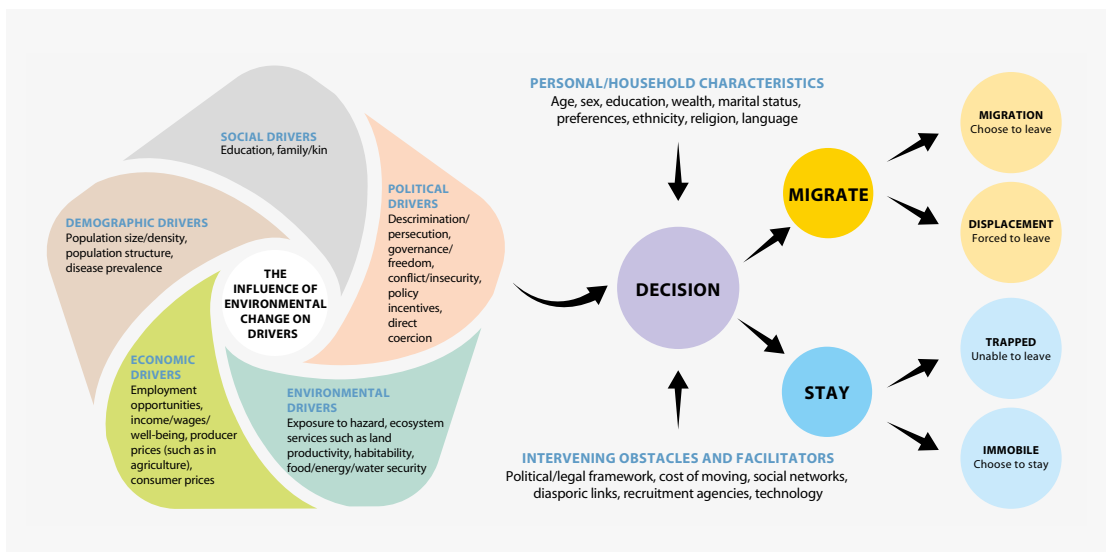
SOCIAL DRIVERS
Education, family/kin

POLITICAL DRIVERS
Descrimination/ persecution, governance/ freedom, conflict/insecurity, policy incentives, direct coercion

DEMOGRAPHIC DRIVERS
Population size/density, population structure, disease prevalence

THE INFLUENCE OF ENVIRONMENTAL CHANGE ON DRIVERS

ECONOMIC DRIVERS
Employment opportunities, income/wages/ well-being, producer prices (such as in agriculture), consumer prices

ENVIRONMENTAL DRIVERS
Exposure to hazard, ecosystem services such as land productivity, habitability, food/energy/water security

PERSONAL/HOUSEHOLD CHARACTERISTICS
Age, sex, education, wealth, marital status, preferences, ethnicity, religion, language

DECISION

MIGRATE

STAY

MIGRATION
Choose to leave

DISPLACEMENT
Forced to leave

TRAPPED
Unable to leave

IMMOBILE
Choose to stay

INTERVENING OBSTACLES AND FACILITATORS
Political/legal framework, cost of moving, social networks, diasporic links, recruitment agencies, technology